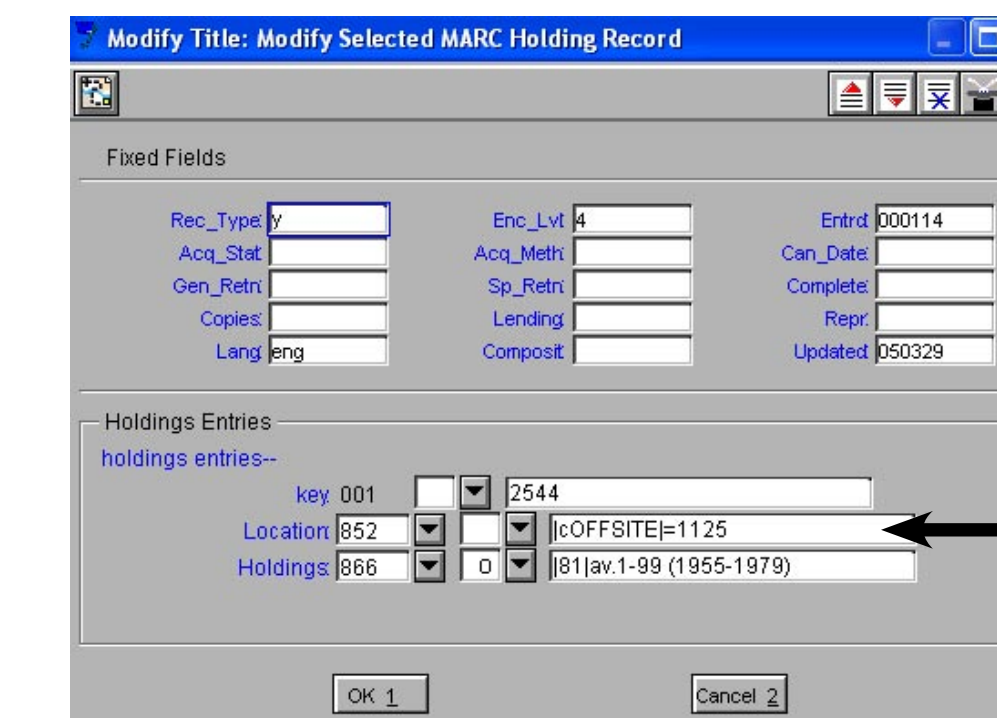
Modify Title: Modify Selected MARC Holding Record

Fixed Fields

Rec_Type: y
Enc_Lvl: 4
Entrd: 000114
Acq_Stat:
Acq_Meth:
Can_Date:
Gen_Retn:
Sp_Retn:
Complete:
Copies:
Lending:
Repr:
Lang: eng
Composit:
Updated: 050329

Holdings Entries
holdings entries--
key 001 2544
Location 852 |cOFFSITE|=1125
Holdings 866 0 |81|av.1-99 (1955-1979)

OK 1
Cancel 2